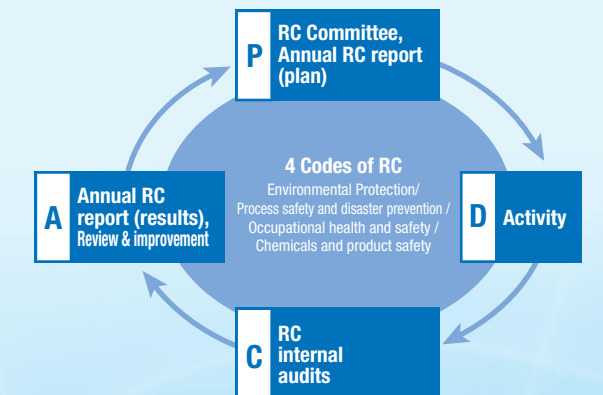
P
RC Committee, Annual RC report (plan)

4 Codes of RC
Environmental Protection/
Process safety and disaster prevention /
Occupational health and safety /
Chemicals and product safety

A
Annual RC report (results), Review & improvement

D
Activity

C
RC internal audits